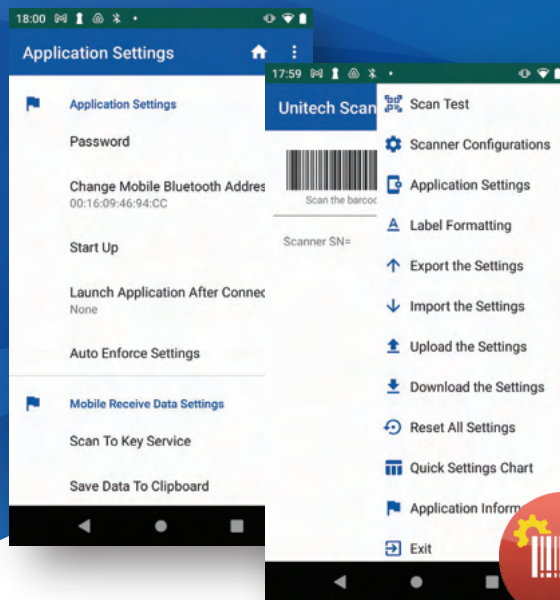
18:00

Application Settings

Application Settings

Password

Change Mobile Bluetooth Addres
00:16:09:46:94:CC

Start Up

Launch Application After Connec
None

Auto Enforce Settings

Mobile Receive Data Settings

Scan To Key Service

Save Data To Clipboard

17:59

Unitech Scan

Scan the barcod

Scanner SN=

Scan Test

Scanner Configurations

Application Settings

Label Formatting

Export the Settings

Import the Settings

Upload the Settings

Download the Settings

Reset All Settings

Quick Settings Chart

Application Inform

Exit